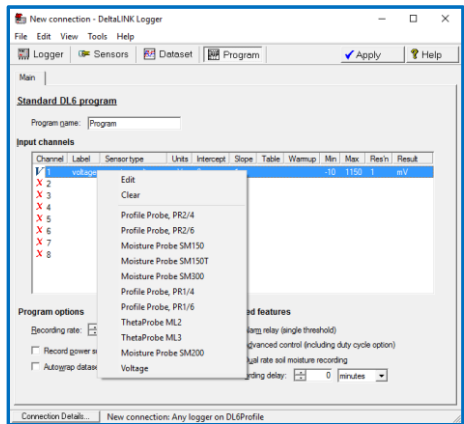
New connection - DeltaLINK Logger

File Edit View Tools Help

Logger Sensors Dataset Program Apply Help

Main

Standard DL6 program

Program name: Program

Input channels

| Channel | Label | Sensor type | Units | Intercept | Slope | Table | Warmup | Min | Max | Res'n | Result |
|---|---|---|---|---|---|---|---|---|---|---|---|
| ✓ 1 | voltage | | | | | | | -10 | 1150 | 1 | mV |
| X 2 | | | | | | | | | | | |
| X 3 | | | | | | | | | | | |
| X 4 | | | | | | | | | | | |
| X 5 | | | | | | | | | | | |
| X 6 | | | | | | | | | | | |
| X 7 | | | | | | | | | | | |
| X 8 | | | | | | | | | | | |

Edit
Clear
Profile Probe, PR2/4
Profile Probe, PR2/6
Moisture Probe SM150
Moisture Probe SM150T
Moisture Probe SM300
Profile Probe, PR1/4
Profile Probe, PR1/6
ThetaProbe ML2
ThetaProbe ML3
Moisture Probe SM200
Voltage

Program options

Recording rate:

Record power s

Autowrap datase

ed features

larm relay (single threshold)

dvanced control (including duty cycle option)

ual rate soil moisture recording

rding delay: 0 minutes

Connection Details... New connection: Any logger on DL6Profile